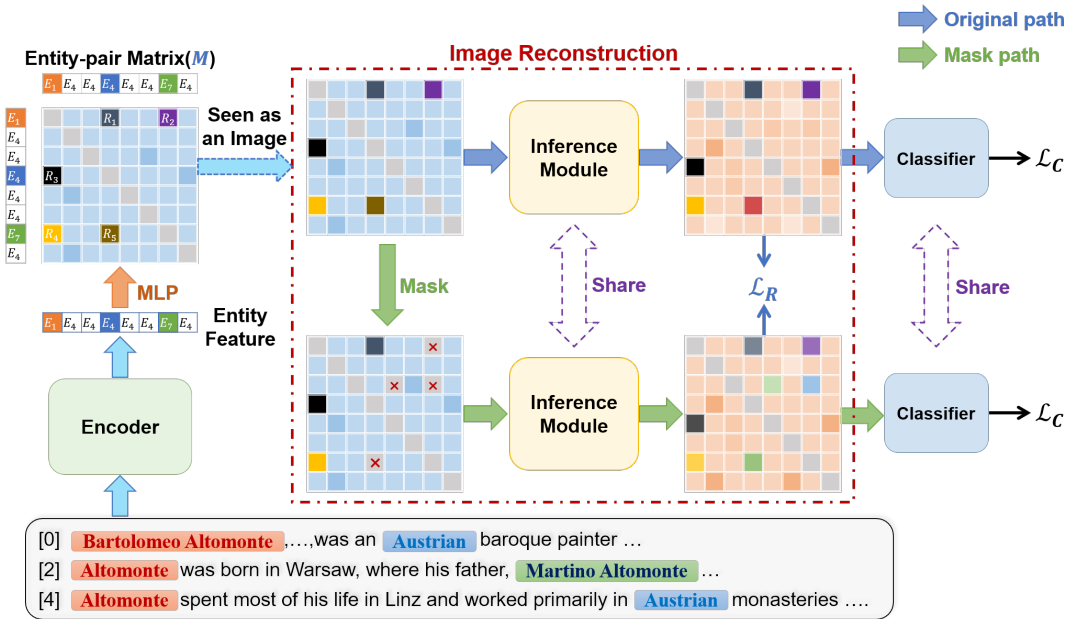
Original path

Mask path

Entity-pair Matrix($M$)

$E_1$ $E_4$ $E_4$ $E_4$ $E_4$ $E_4$ $E_7$ $E_4$

$E_1$ $E_4$ $E_4$ $E_4$ $E_4$ $E_4$ $E_7$ $E_4$

$R_1$ $R_2$ $R_3$ $R_4$ $R_5$

Seen as an Image

MLP

$E_1$ $E_4$ $E_4$ $E_4$ $E_4$ $E_4$ $E_7$ $E_4$

Entity Feature

Encoder

Image Reconstruction

Inference Module

Mask

Share

Inference Module

$\mathcal{L}_R$

Classifier

$\mathcal{L}_C$

Share

Classifier

$\mathcal{L}_C$

[0] Bartolomeo Altomonte ,...,was an Austrian baroque painter …

[2] Altomonte was born in Warsaw, where his father, Martino Altomonte …

[4] Altomonte spent most of his life in Linz and worked primarily in Austrian monasteries ….